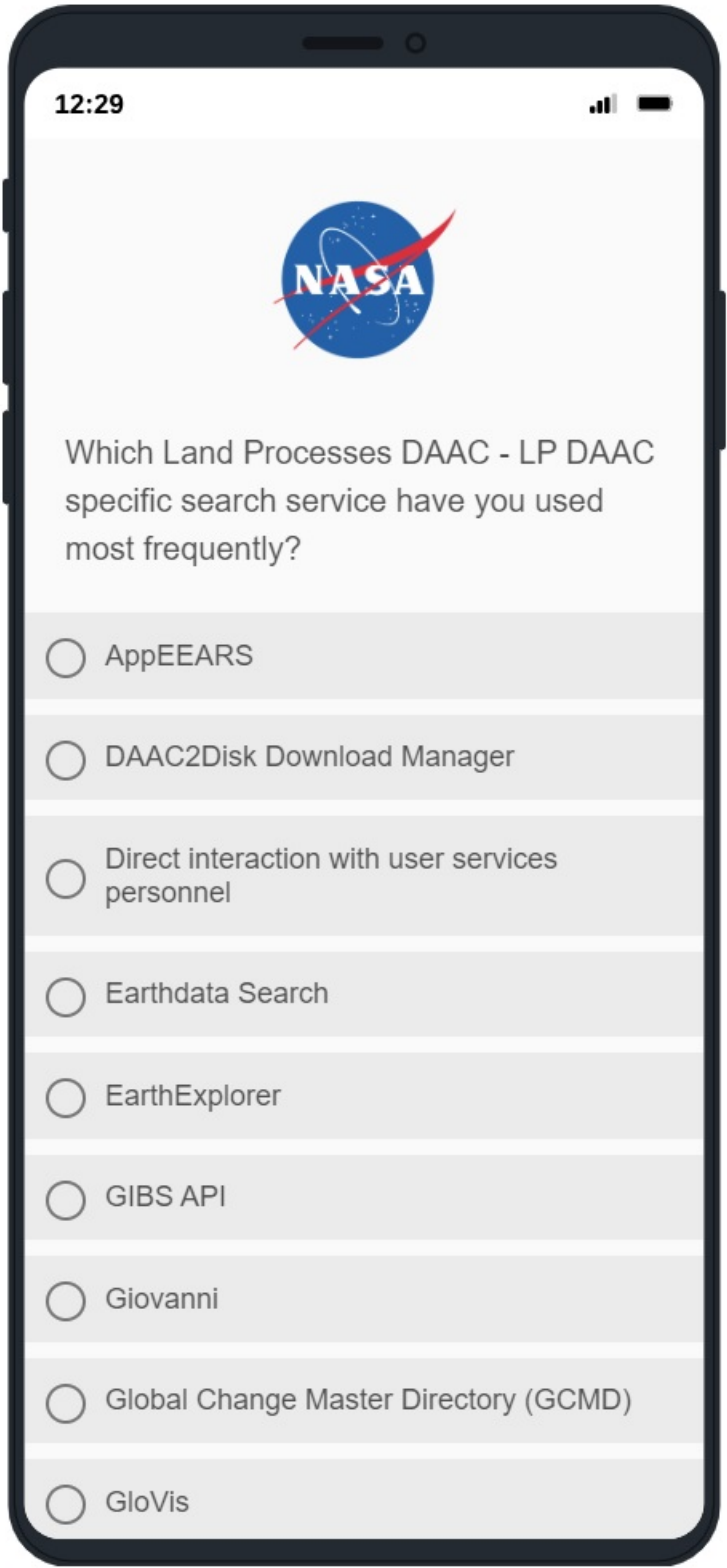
12:29

NASA

Which Land Processes DAAC - LP DAAC specific search service have you used most frequently?

AppEEARS

DAAC2Disk Download Manager

Direct interaction with user services personnel

Earthdata Search

EarthExplorer

GIBS API

Giovanni

Global Change Master Directory (GCMD)

GloVis